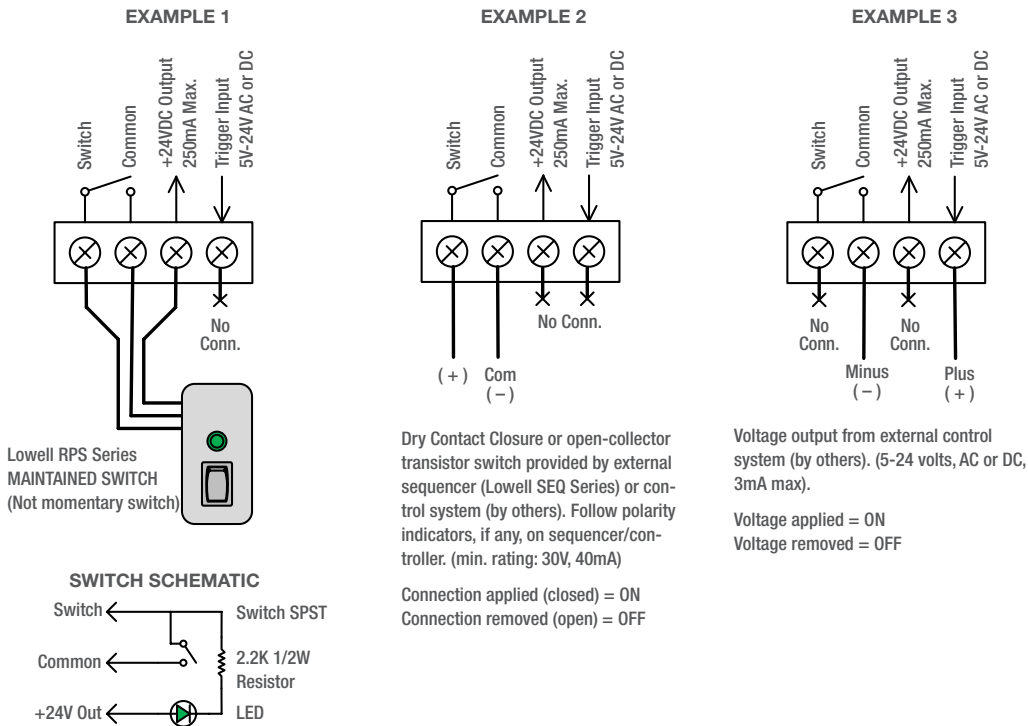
EXAMPLE 1

Switch
Common
+24VDC Output 250mA Max.
Trigger Input 5V-24V AC or DC

No Conn.

Lowell RPS Series MAINTAINED SWITCH (Not momentary switch)

SWITCH SCHEMATIC

Switch
Common
+24V Out
Switch SPST
2.2K 1/2W Resistor
LED

EXAMPLE 2

Switch
Common
+24VDC Output 250mA Max.
Trigger Input 5V-24V AC or DC

No Conn.

( + )
Com ( − )

Dry Contact Closure or open-collector transistor switch provided by external sequencer (Lowell SEQ Series) or control system (by others). Follow polarity indicators, if any, on sequencer/controller. (min. rating: 30V, 40mA)

Connection applied (closed) = ON
Connection removed (open) = OFF

EXAMPLE 3

Switch
Common
+24VDC Output 250mA Max.
Trigger Input 5V-24V AC or DC

No Conn.
No Conn.
Minus ( − )
Plus ( + )

Voltage output from external control system (by others). (5-24 volts, AC or DC, 3mA max).

Voltage applied = ON
Voltage removed = OFF